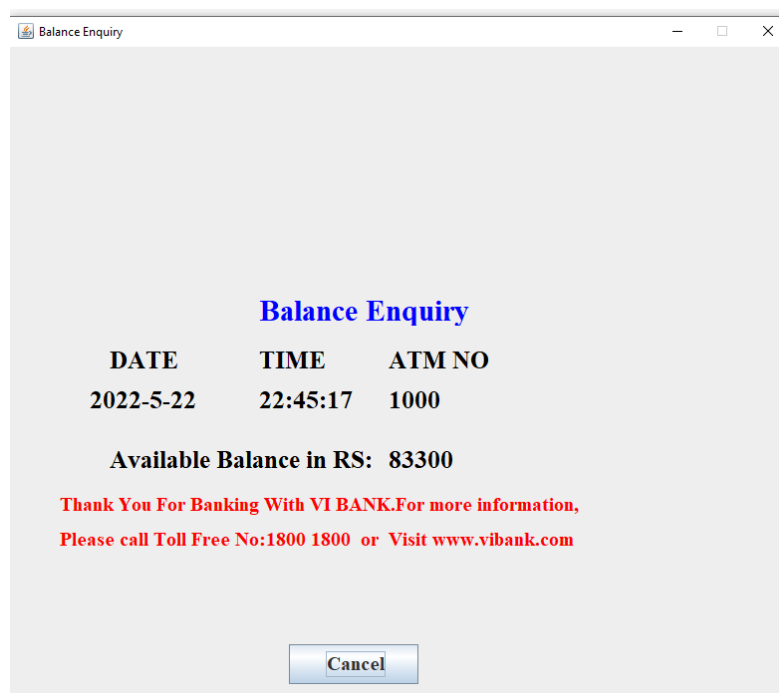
Balance Enquiry

Balance Enquiry

| DATE | TIME | ATM NO |
|---|---|---|
| 2022-5-22 | 22:45:17 | 1000 |

Available Balance in RS: 83300

Thank You For Banking With VI BANK.For more information,

Please call Toll Free No:1800 1800 or Visit www.vibank.com

Cancel